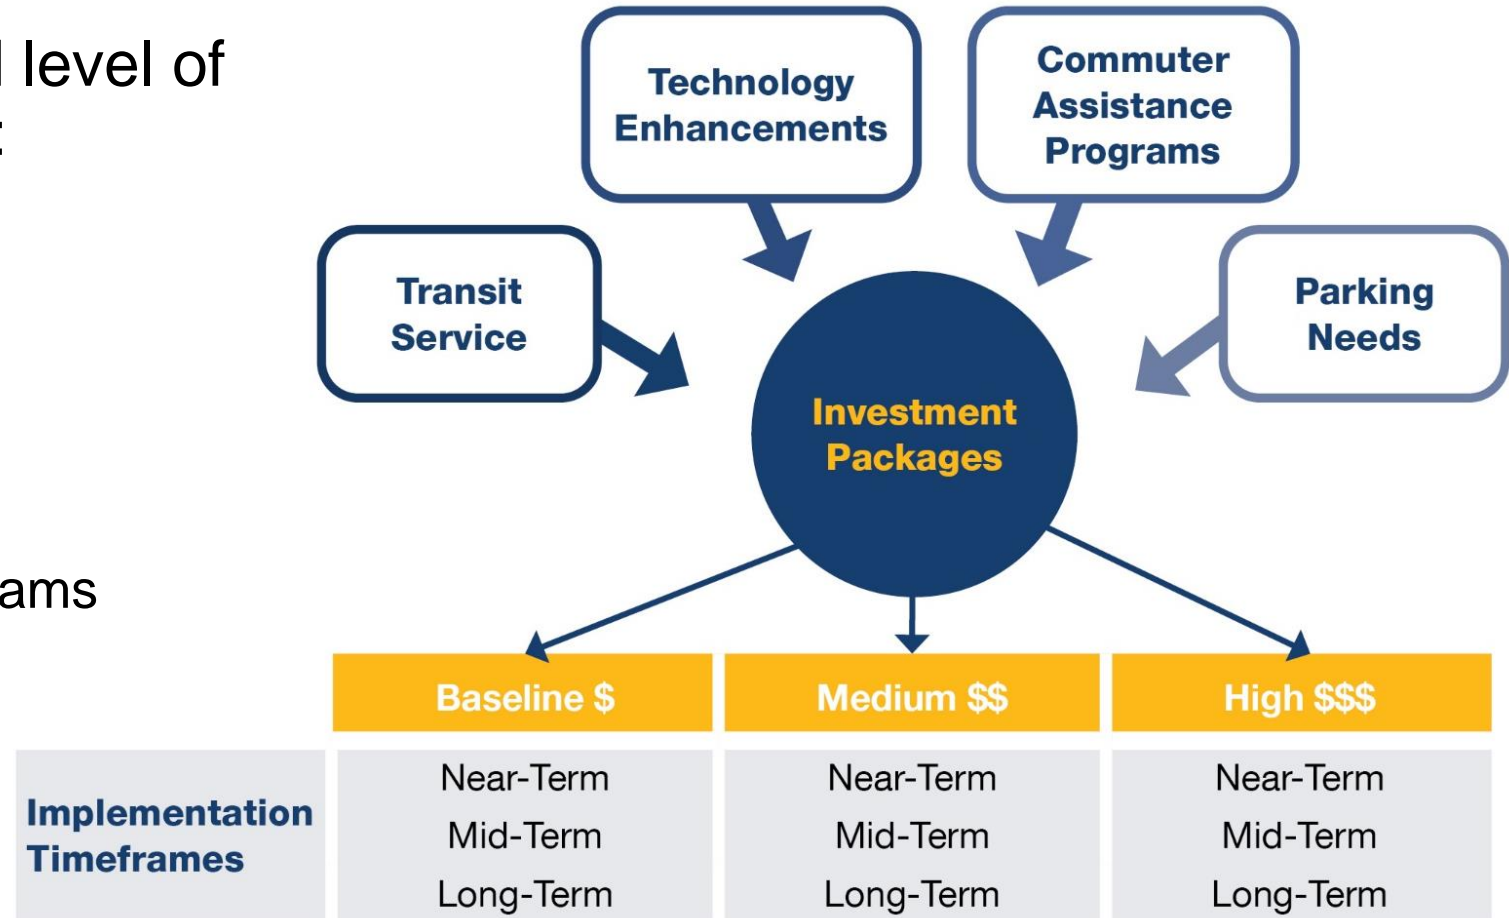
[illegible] level of
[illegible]

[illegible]ams

Technology Enhancements

Commuter Assistance Programs

Transit Service

Parking Needs

Investment Packages

| | Baseline \$ | Medium \$\$ | High \$\$\$ |
|---|---|---|---|
| Implementation Timeframes | Near-Term<br>Mid-Term<br>Long-Term | Near-Term<br>Mid-Term<br>Long-Term | Near-Term<br>Mid-Term<br>Long-Term |